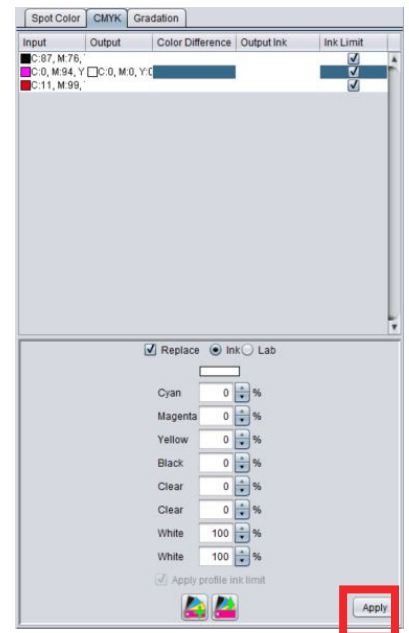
Spot Color | CMYK | Gradation

| Input | Output | Color Difference | Output Ink | Ink Limit |
|---|---|---|---|---|
| C:87, M:76, | | | | ☑ |
| C:0, M:94, Y | C:0, M:0, Y:0 | | | ☑ |
| C:11, M:99, | | | | ☑ |

☑ Replace ◉ Ink ○ Lab

Cyan 0 %
Magenta 0 %
Yellow 0 %
Black 0 %
Clear 0 %
Clear 0 %
White 100 %
White 100 %

☑ Apply profile ink limit

Apply